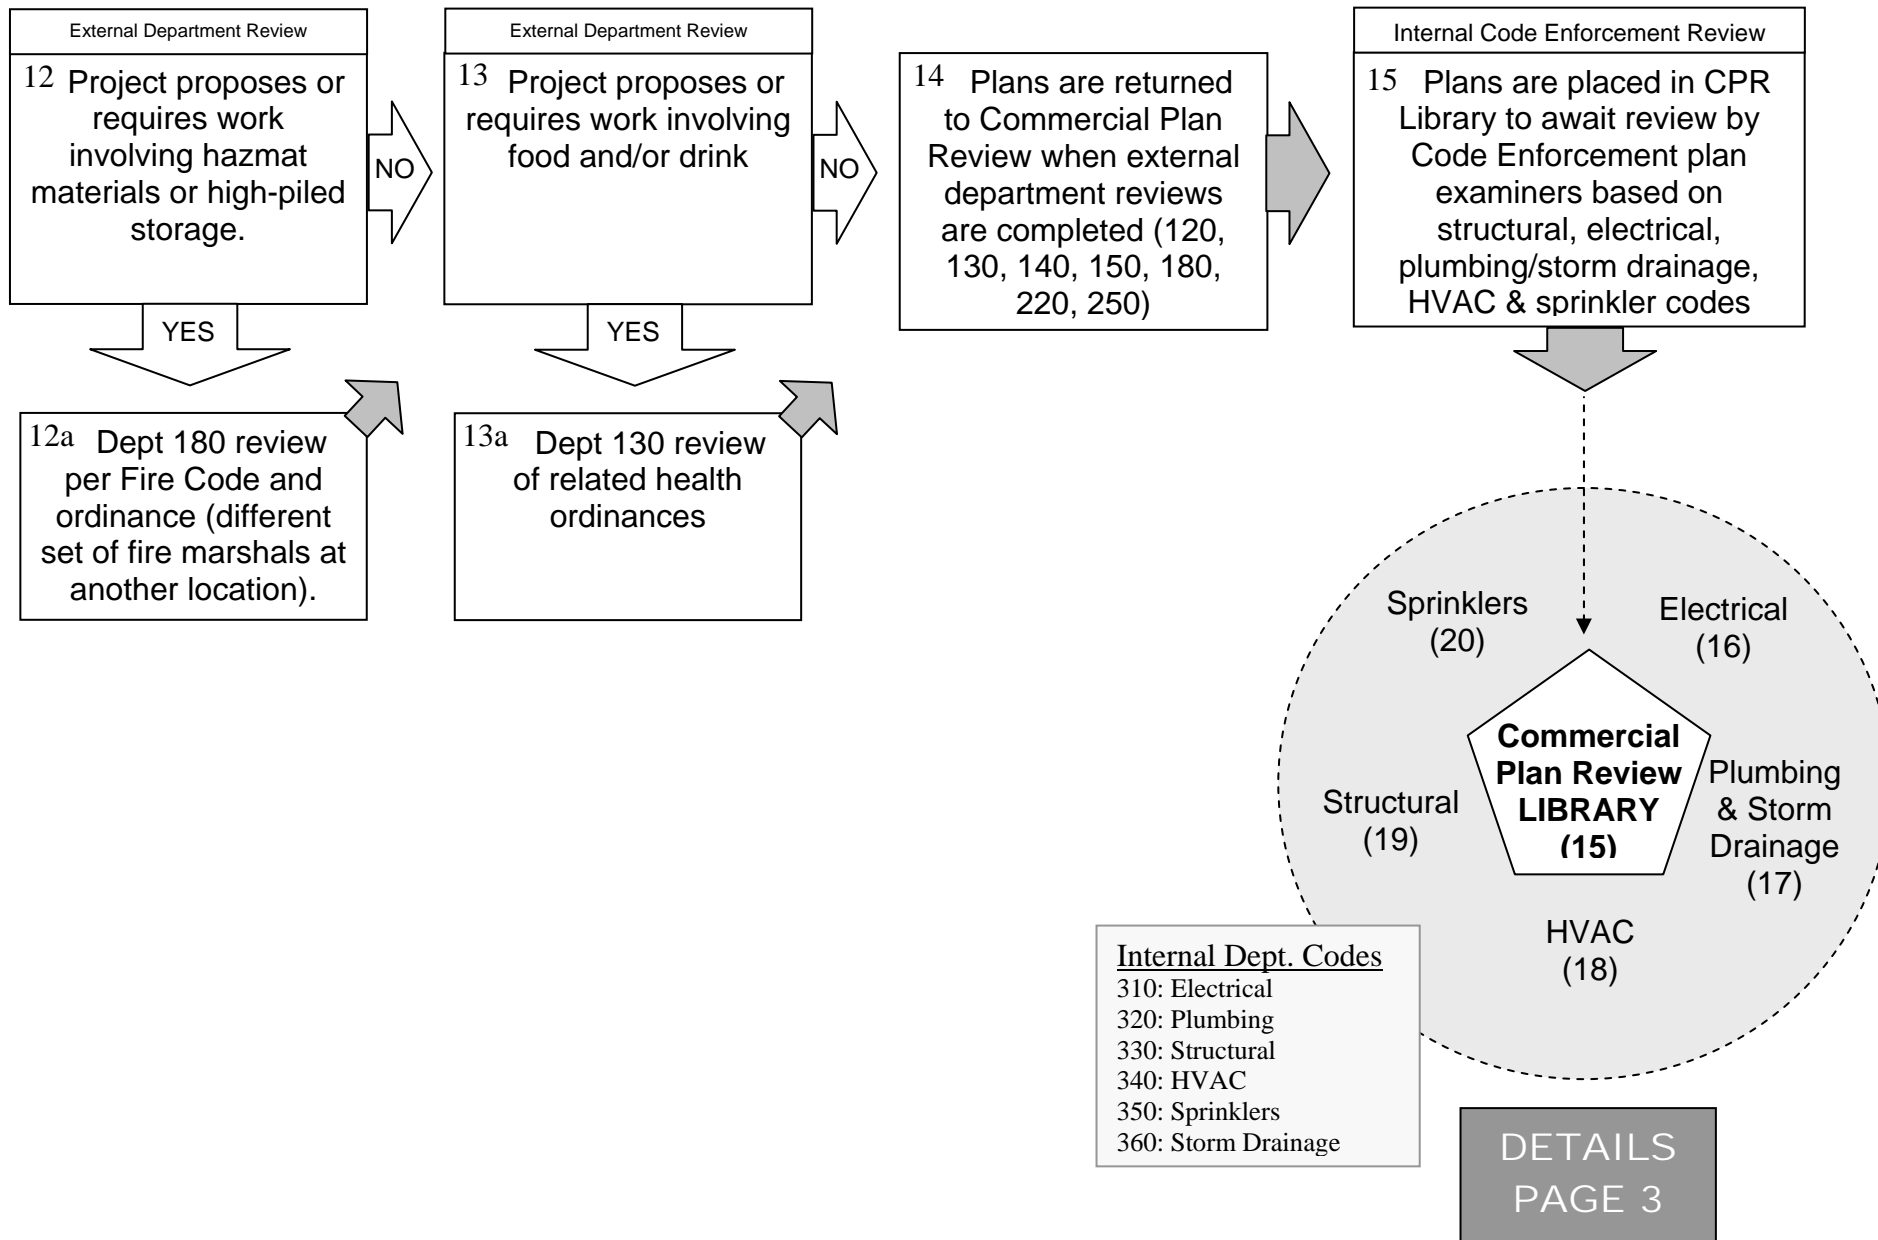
External Department Review

12 Project proposes or requires work involving hazmat materials or high-piled storage.

NO

YES

12a Dept 180 review per Fire Code and ordinance (different set of fire marshals at another location).

External Department Review

13 Project proposes or requires work involving food and/or drink

NO

YES

13a Dept 130 review of related health ordinances

14 Plans are returned to Commercial Plan Review when external department reviews are completed (120, 130, 140, 150, 180, 220, 250)

Internal Code Enforcement Review

15 Plans are placed in CPR Library to await review by Code Enforcement plan examiners based on structural, electrical, plumbing/storm drainage, HVAC & sprinkler codes

Sprinklers (20)

Electrical (16)

Commercial Plan Review LIBRARY (15)

Structural (19)

Plumbing & Storm Drainage (17)

HVAC (18)

Internal Dept. Codes
310: Electrical
320: Plumbing
330: Structural
340: HVAC
350: Sprinklers
360: Storm Drainage

DETAILS PAGE 3